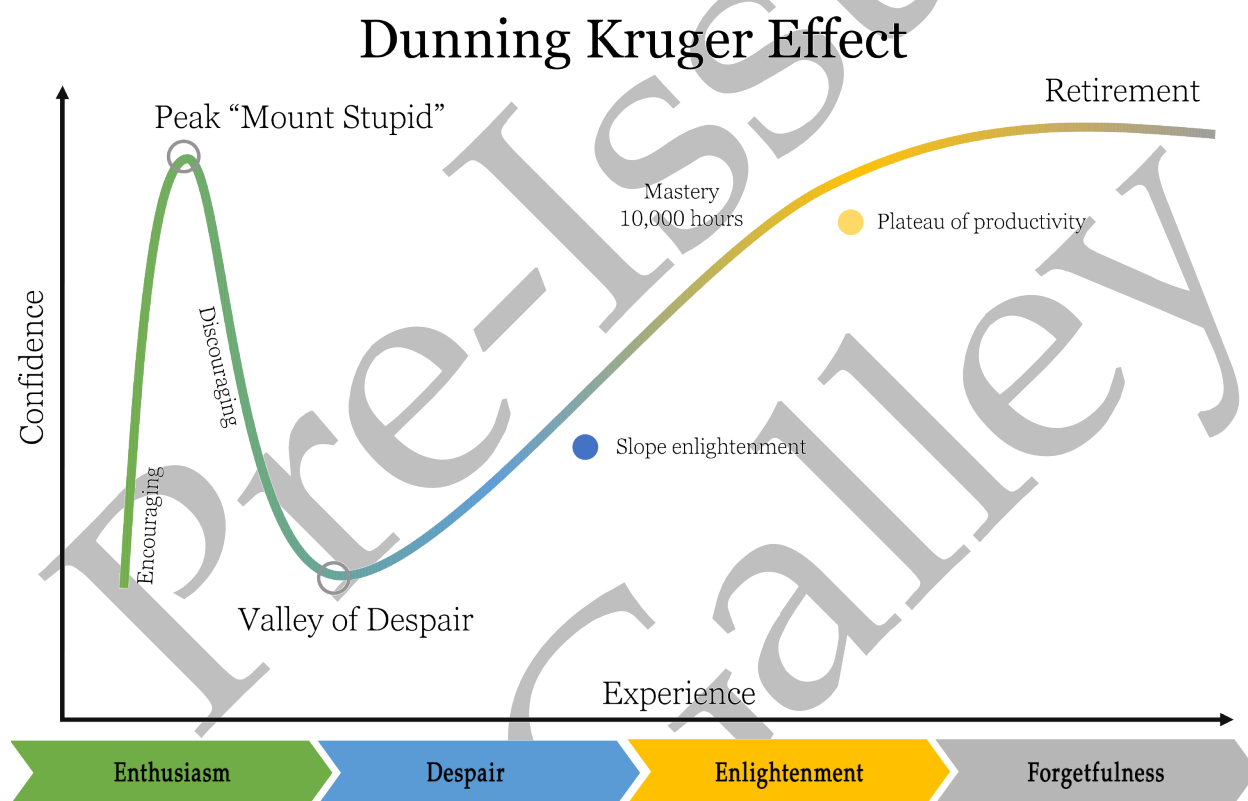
Dunning Kruger Effect

Pre-Issue Galley

Retirement

Peak "Mount Stupid"

Mastery
10,000 hours

Plateau of productivity

Confidence

Discouraging

Encouraging

Slope enlightenment

Valley of Despair

Experience

Enthusiasm

Despair

Enlightenment

Forgetfulness